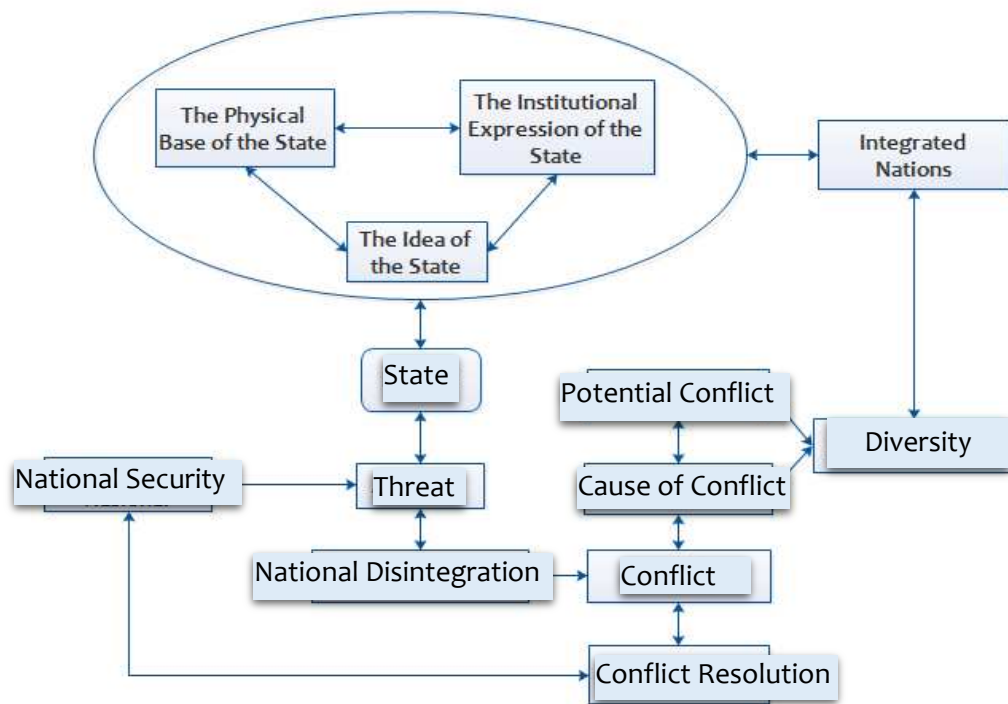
The Physical Base of the State

The Institutional Expression of the State

The Idea of the State

Integrated Nations

State

Potential Conflict

Diversity

National Security

Threat

Cause of Conflict

National Disintegration

Conflict

Conflict Resolution